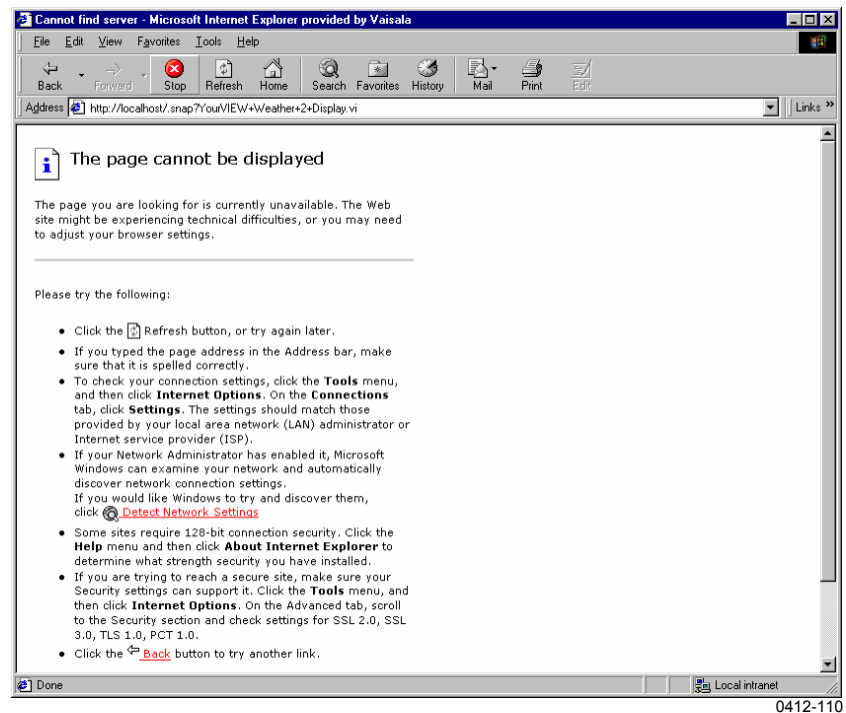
Cannot find server - Microsoft Internet Explorer provided by Vaisala

File Edit View Favorites Tools Help

Back Forward Stop Refresh Home Search Favorites History Mail Print Edit

Address http://localhost/.snap?YourVIEW+Weather+2+Display.vi Links »

The page cannot be displayed

The page you are looking for is currently unavailable. The Web site might be experiencing technical difficulties, or you may need to adjust your browser settings.

Please try the following:

- Click the Refresh button, or try again later.
- If you typed the page address in the Address bar, make sure that it is spelled correctly.
- To check your connection settings, click the **Tools** menu, and then click **Internet Options**. On the **Connections** tab, click **Settings**. The settings should match those provided by your local area network (LAN) administrator or Internet service provider (ISP).
- If your Network Administrator has enabled it, Microsoft Windows can examine your network and automatically discover network connection settings. If you would like Windows to try and discover them, click Detect Network Settings
- Some sites require 128-bit connection security. Click the **Help** menu and then click **About Internet Explorer** to determine what strength security you have installed.
- If you are trying to reach a secure site, make sure your Security settings can support it. Click the **Tools** menu, and then click **Internet Options**. On the Advanced tab, scroll to the Security section and check settings for SSL 2.0, SSL 3.0, TLS 1.0, PCT 1.0.
- Click the Back button to try another link.

Done

Local intranet

0412-110